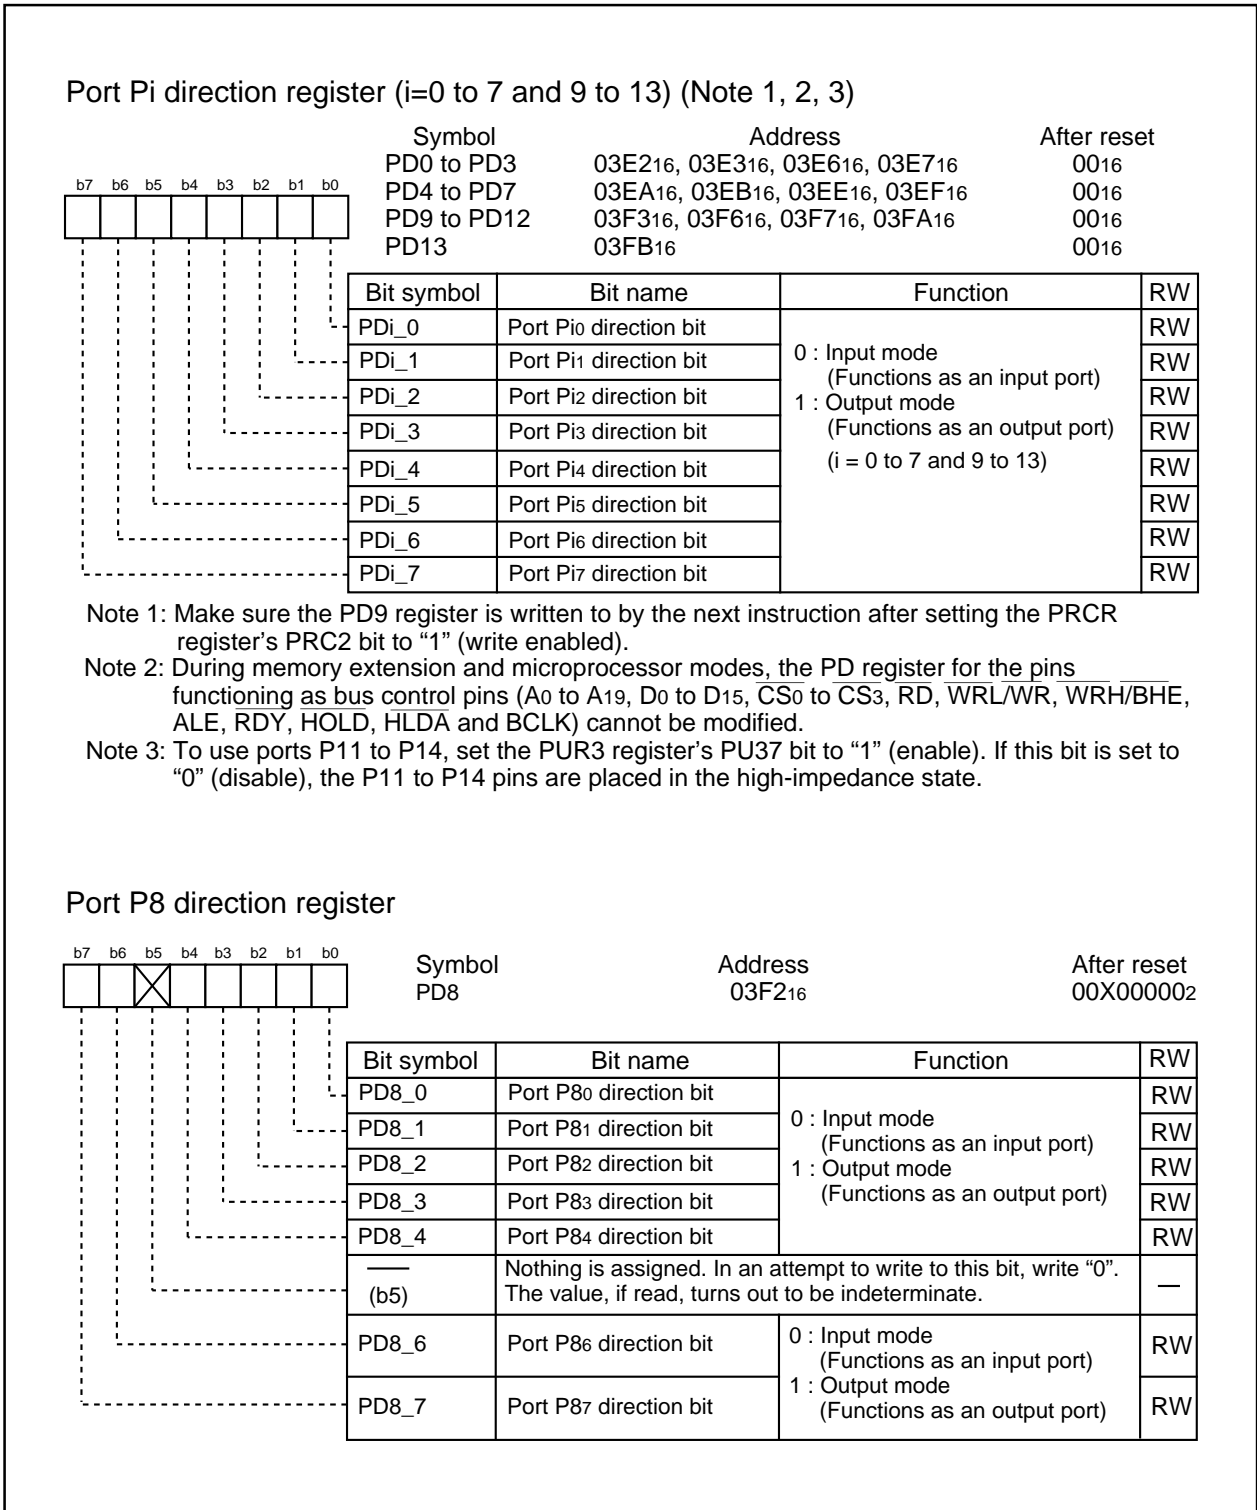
Port Pi direction register (i=0 to 7 and 9 to 13) (Note 1, 2, 3)

b7 b6 b5 b4 b3 b2 b1 b0

| Symbol | Address | After reset |
|---|---|---|
| PD0 to PD3 | $03E2_{16}$, $03E3_{16}$, $03E6_{16}$, $03E7_{16}$ | $00_{16}$ |
| PD4 to PD7 | $03EA_{16}$, $03EB_{16}$, $03EE_{16}$, $03EF_{16}$ | $00_{16}$ |
| PD9 to PD12 | $03F3_{16}$, $03F6_{16}$, $03F7_{16}$, $03FA_{16}$ | $00_{16}$ |
| PD13 | $03FB_{16}$ | $00_{16}$ |

| Bit symbol | Bit name | Function | RW |
|---|---|---|---|
| PDi_0 | Port $Pi_0$ direction bit | 0 : Input mode (Functions as an input port) 1 : Output mode (Functions as an output port) (i = 0 to 7 and 9 to 13) | RW |
| PDi_1 | Port $Pi_1$ direction bit | | RW |
| PDi_2 | Port $Pi_2$ direction bit | | RW |
| PDi_3 | Port $Pi_3$ direction bit | | RW |
| PDi_4 | Port $Pi_4$ direction bit | | RW |
| PDi_5 | Port $Pi_5$ direction bit | | RW |
| PDi_6 | Port $Pi_6$ direction bit | | RW |
| PDi_7 | Port $Pi_7$ direction bit | | RW |

Note 1: Make sure the PD9 register is written to by the next instruction after setting the PRCR register's PRC2 bit to "1" (write enabled).
Note 2: During memory extension and microprocessor modes, the PD register for the pins functioning as bus control pins ($A_0$ to $A_{19}$, $D_0$ to $D_{15}$, $\overline{CS_0}$ to $\overline{CS_3}$, $\overline{RD}$, $\overline{WRL}/\overline{WR}$, $\overline{WRH}/\overline{BHE}$, ALE, $\overline{RDY}$, $\overline{HOLD}$, $\overline{HLDA}$ and BCLK) cannot be modified.
Note 3: To use ports P11 to P14, set the PUR3 register's PU37 bit to "1" (enable). If this bit is set to "0" (disable), the P11 to P14 pins are placed in the high-impedance state.

Port P8 direction register

b7 b6 b5 b4 b3 b2 b1 b0

| Symbol | Address | After reset |
|---|---|---|
| PD8 | $03F2_{16}$ | $00X00000_2$ |

| Bit symbol | Bit name | Function | RW |
|---|---|---|---|
| PD8_0 | Port $P8_0$ direction bit | 0 : Input mode (Functions as an input port) 1 : Output mode (Functions as an output port) | RW |
| PD8_1 | Port $P8_1$ direction bit | | RW |
| PD8_2 | Port $P8_2$ direction bit | | RW |
| PD8_3 | Port $P8_3$ direction bit | | RW |
| PD8_4 | Port $P8_4$ direction bit | | RW |
| — (b5) | Nothing is assigned. In an attempt to write to this bit, write "0". The value, if read, turns out to be indeterminate. | | — |
| PD8_6 | Port $P8_6$ direction bit | 0 : Input mode (Functions as an input port) 1 : Output mode (Functions as an output port) | RW |
| PD8_7 | Port $P8_7$ direction bit | | RW |